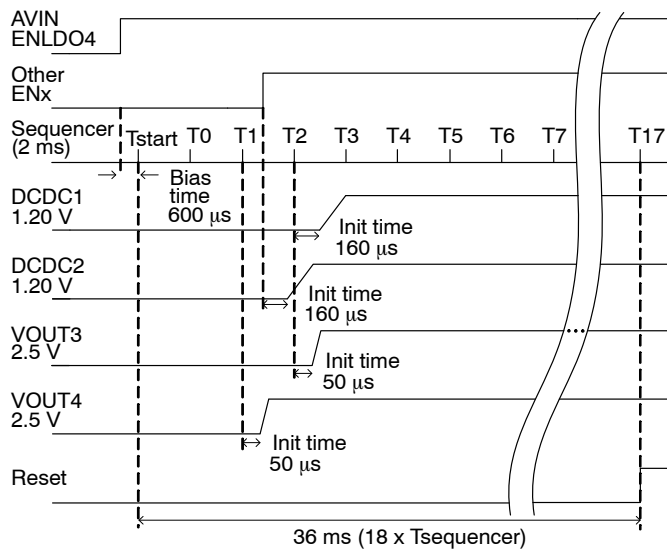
AVIN
ENLDO4

Other
ENx

Sequencer
(2 ms)

Tstart T0 T1 T2 T3 T4 T5 T6 T7 T17

Bias time 600 μs

DCDC1
1.20 V

Init time 160 μs

DCDC2
1.20 V

Init time 160 μs

VOUT3
2.5 V

Init time 50 μs

VOUT4
2.5 V

Init time 50 μs

Reset

36 ms (18 x Tsequencer)